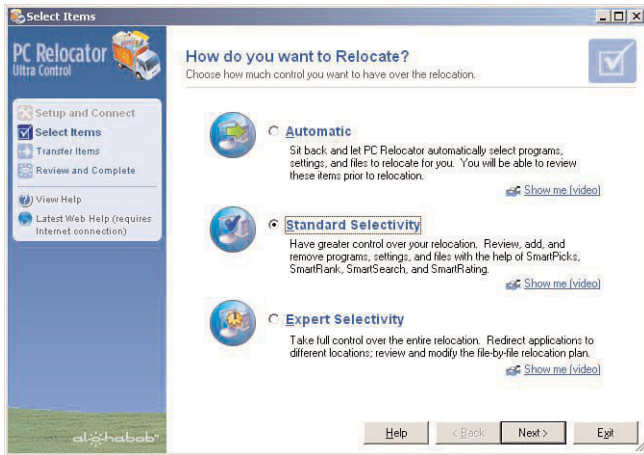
Select Items

PC Relocator
Ultra Control

Setup and Connect
Select Items
Transfer Items
Review and Complete

View Help
Latest Web Help (requires Internet connection)

al·ghabob

How do you want to Relocate?
Choose how much control you want to have over the relocation.

Automatic
Sit back and let PC Relocator automatically select programs, settings, and files to relocate for you. You will be able to review these items prior to relocation.
Show me (video)

Standard Selectivity
Have greater control over your relocation. Review, add, and remove programs, settings, and files with the help of SmartPicks, SmartRank, SmartSearch, and SmartRating.
Show me (video)

Expert Selectivity
Take full control over the entire relocation. Redirect applications to different locations; review and modify the file-by-file relocation plan.
Show me (video)

Help | < Back | Next > | Exit